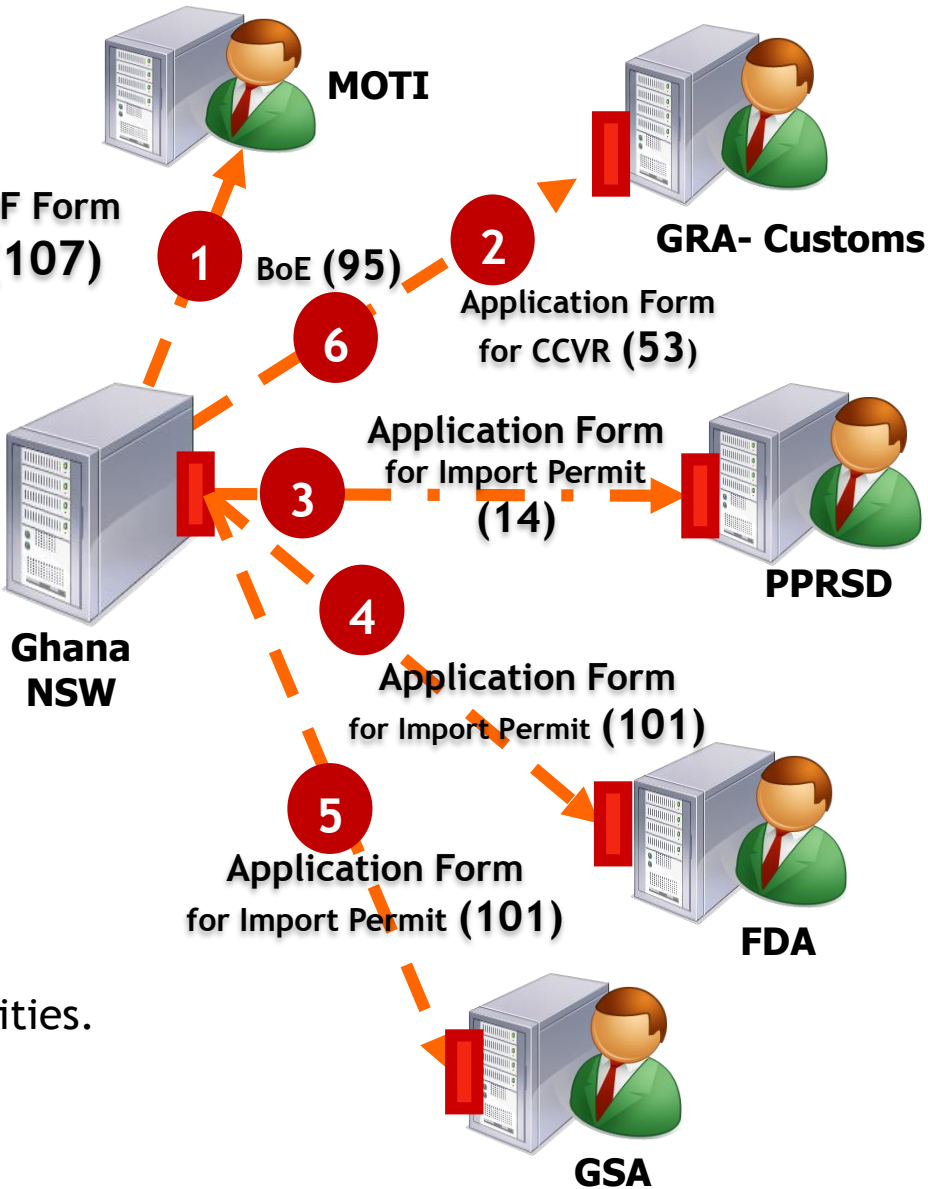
MOTI

F Form
107)

1

BoE (95)

2

GRA- Customs

Application Form for CCVR (53)

6

Application Form for Import Permit (14)

3

PPRSD

Ghana NSW

4

Application Form for Import Permit (101)

5

Application Form for Import Permit (101)

FDA

ities.

GSA